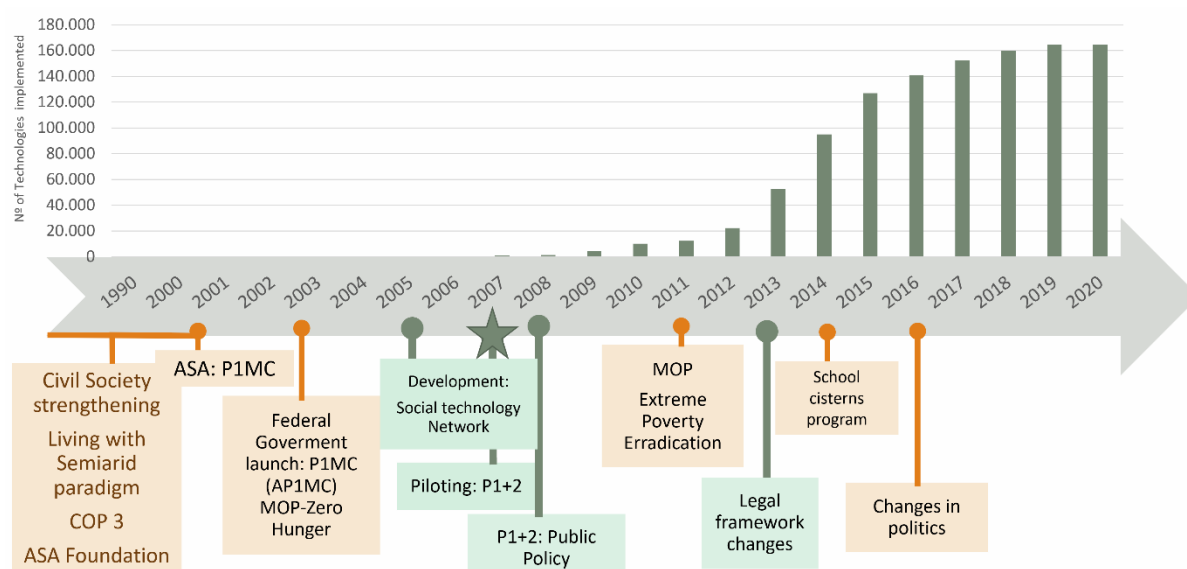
180.000
160.000
140.000
120.000
100.000
80.000
60.000
40.000
20.000
0

Nº of Technologies implemented

1990 2000 2001 2002 2003 2004 2005 2006 2007 2008 2009 2010 2011 2012 2013 2014 2015 2016 2017 2018 2019 2020

Civil Society strengthening
Living with Semiarid paradigm
COP 3
ASA Foundation

ASA: P1MC

Federal Goverment launch: P1MC (AP1MC) MOP-Zero Hunger

Development: Social technology Network

Piloting: P1+2

P1+2: Public Policy

MOP Extreme Poverty Erradication

Legal framework changes

School cisterns program

Changes in politics